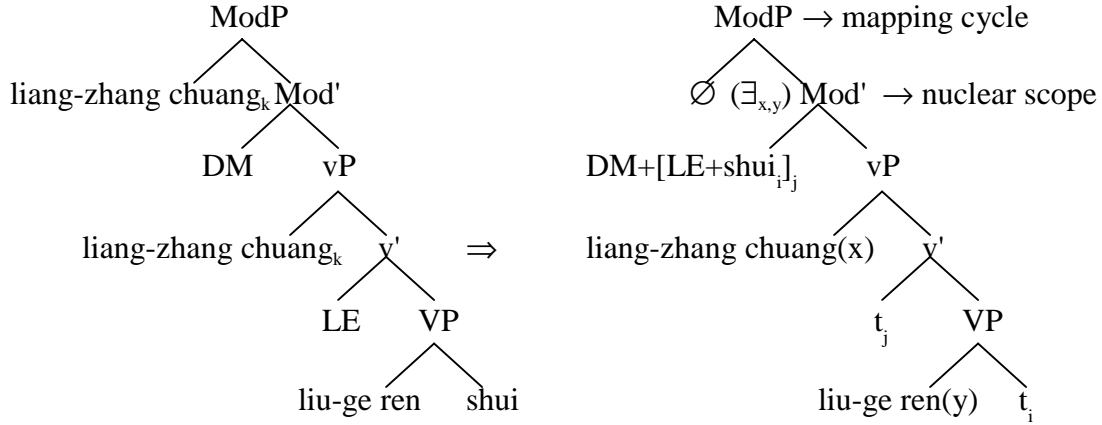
ModP

liang-zhang $chuang_k$ Mod'

DM vP

liang-zhang $chuang_k$ v'

LE VP

liu-ge ren shui

$\Rightarrow$

ModP $\rightarrow$ mapping cycle

$\varnothing$ $(\exists_{x,y})$ Mod' $\rightarrow$ nuclear scope

DM+$[LE+shui_i]_j$ vP

liang-zhang chuang(x) v'

$t_j$ VP

liu-ge ren(y) $t_i$